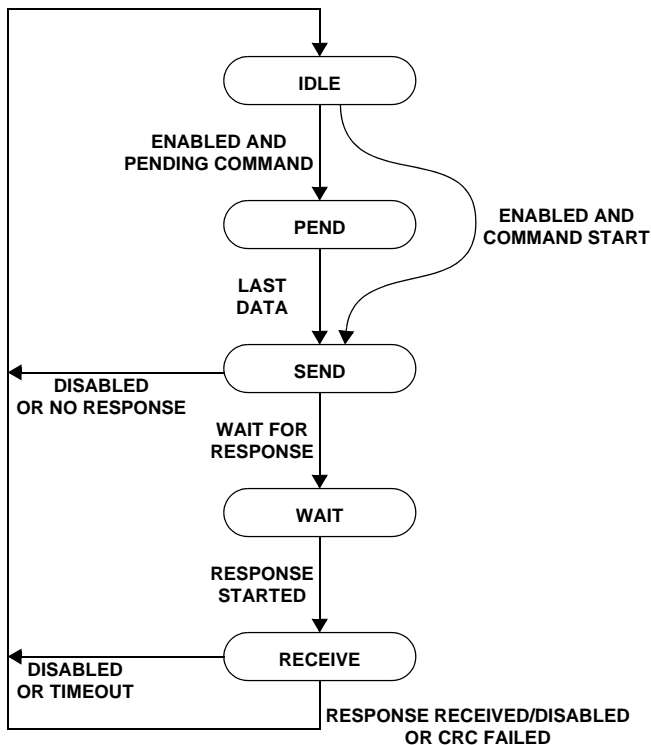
IDLE

ENABLED AND PENDING COMMAND

PEND

ENABLED AND COMMAND START

LAST DATA

SEND

DISABLED OR NO RESPONSE

WAIT FOR RESPONSE

WAIT

RESPONSE STARTED

RECEIVE

DISABLED OR TIMEOUT

RESPONSE RECEIVED/DISABLED OR CRC FAILED